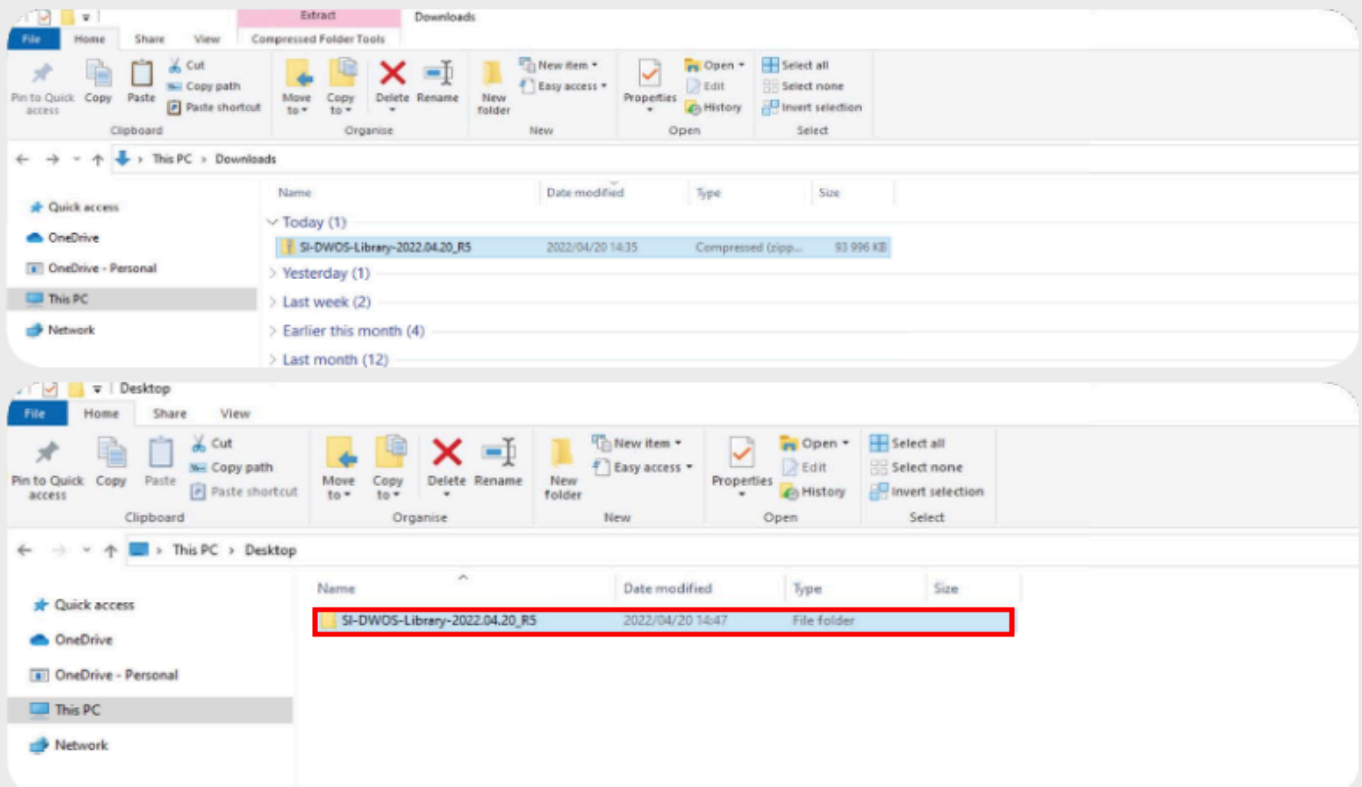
Extract Downloads

File Home Share View Compressed Folder Tools

Pin to Quick access Copy Paste Cut Copy path Paste shortcut
Clipboard

Move to Copy to Delete Rename
Organise

New folder New item Easy access
New

Properties Open Edit History
Open

Select all Select none Invert selection
Select

← → ↑ This PC > Downloads

Quick access
OneDrive
OneDrive - Personal
This PC
Network

| Name | Date modified | Type | Size |
|---|---|---|---|
| Today (1) | | | |
| SI-DWOS-Library-2022.04.20_R5 | 2022/04/20 14:35 | Compressed (zipp... | 93 996 KB |
| Yesterday (1) | | | |
| Last week (2) | | | |
| Earlier this month (4) | | | |
| Last month (12) | | | |

Desktop

File Home Share View

Pin to Quick access Copy Paste Cut Copy path Paste shortcut
Clipboard

Move to Copy to Delete Rename
Organise

New folder New item Easy access
New

Properties Open Edit History
Open

Select all Select none Invert selection
Select

← → ↑ This PC > Desktop

Quick access
OneDrive
OneDrive - Personal
This PC
Network

| Name | Date modified | Type | Size |
|---|---|---|---|
| SI-DWOS-Library-2022.04.20_R5 | 2022/04/20 14:47 | File folder | |